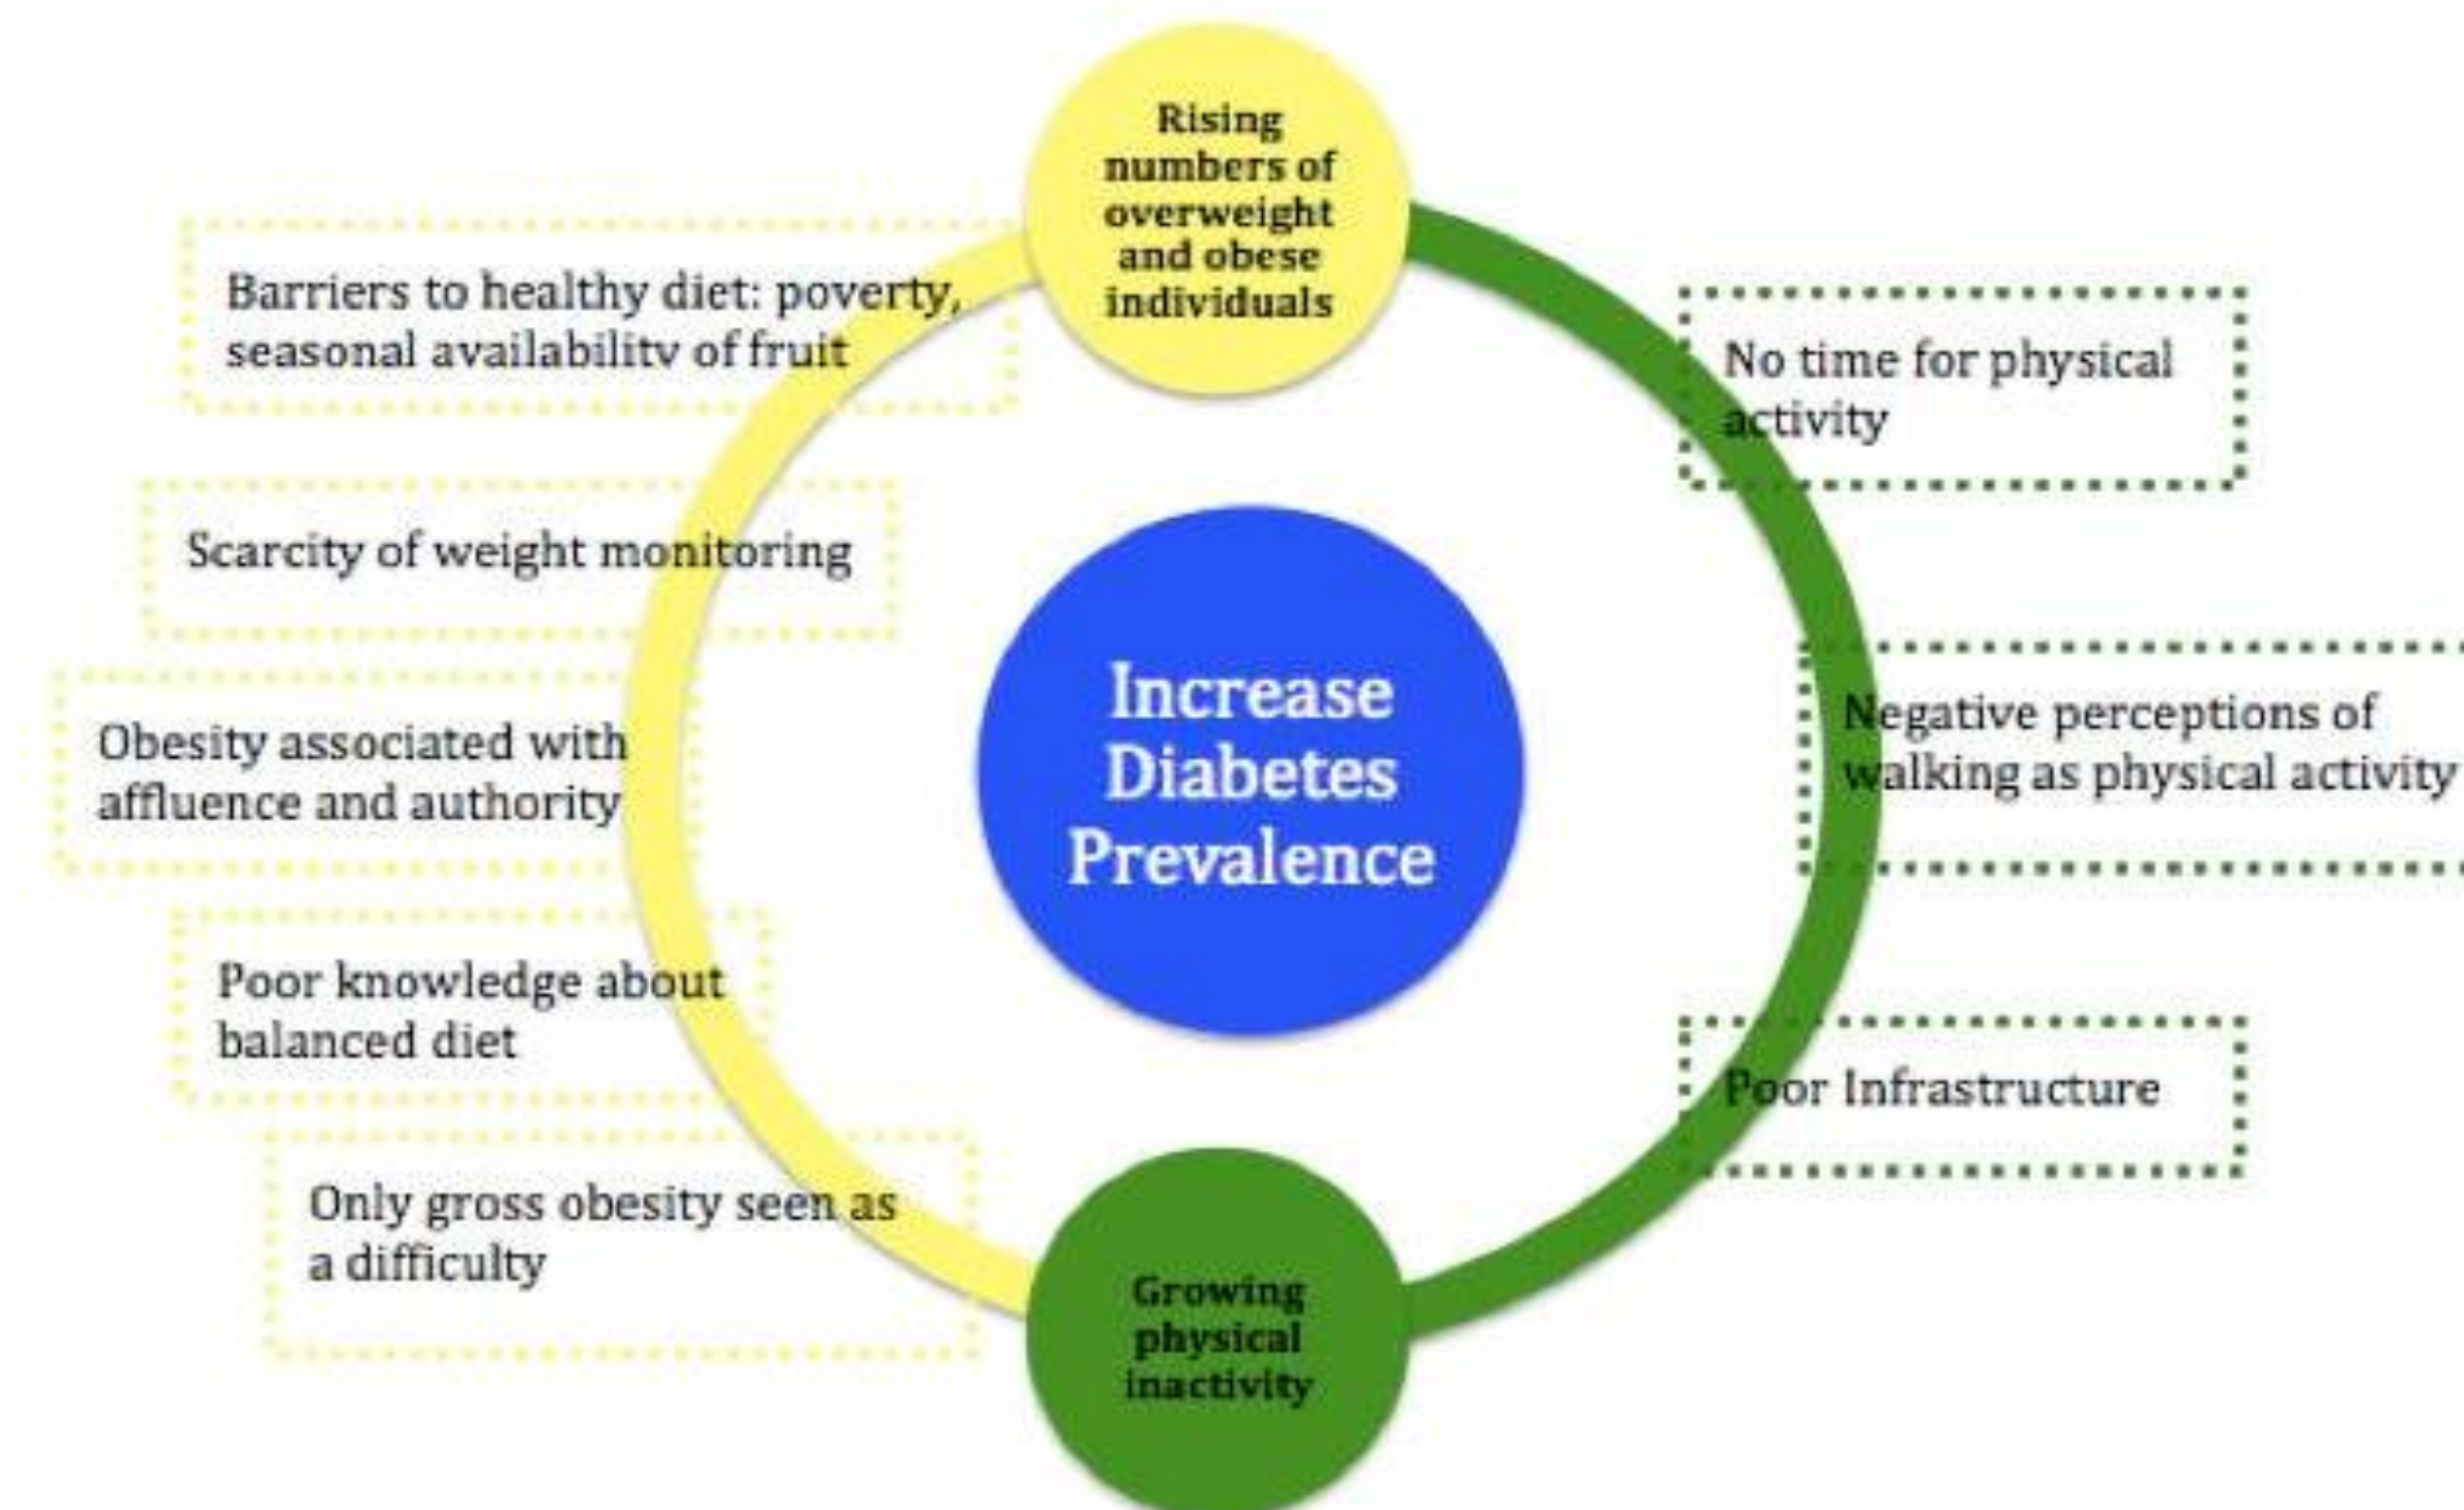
Rising numbers of overweight and obese individuals

Barriers to healthy diet: poverty, seasonal availabilitv of fruit

Scarcity of weight monitoring

Obesity associated with affluence and authority

Poor knowledge about balanced diet

Only gross obesity seen as a difficulty

Increase Diabetes Prevalence

No time for physical activity

Negative perceptions of walking as physical activity

Poor Infrastructure

Growing physical inactivity